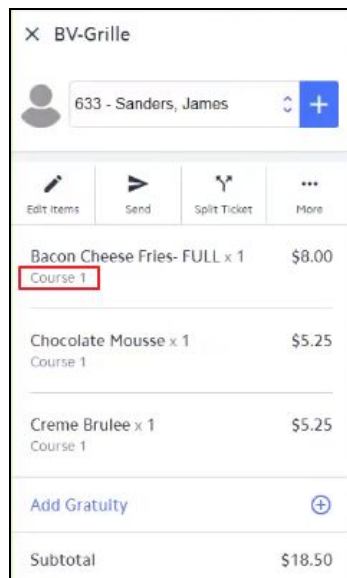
× BV-Grille

633 - Sanders, James

+

Edit Items
Send
Split Ticket
More

Bacon Cheese Fries- FULL x 1 $8.00
Course 1

Chocolate Mousse x 1 $5.25
Course 1

Creme Brulee x 1 $5.25
Course 1

Add Gratuity

Subtotal $18.50